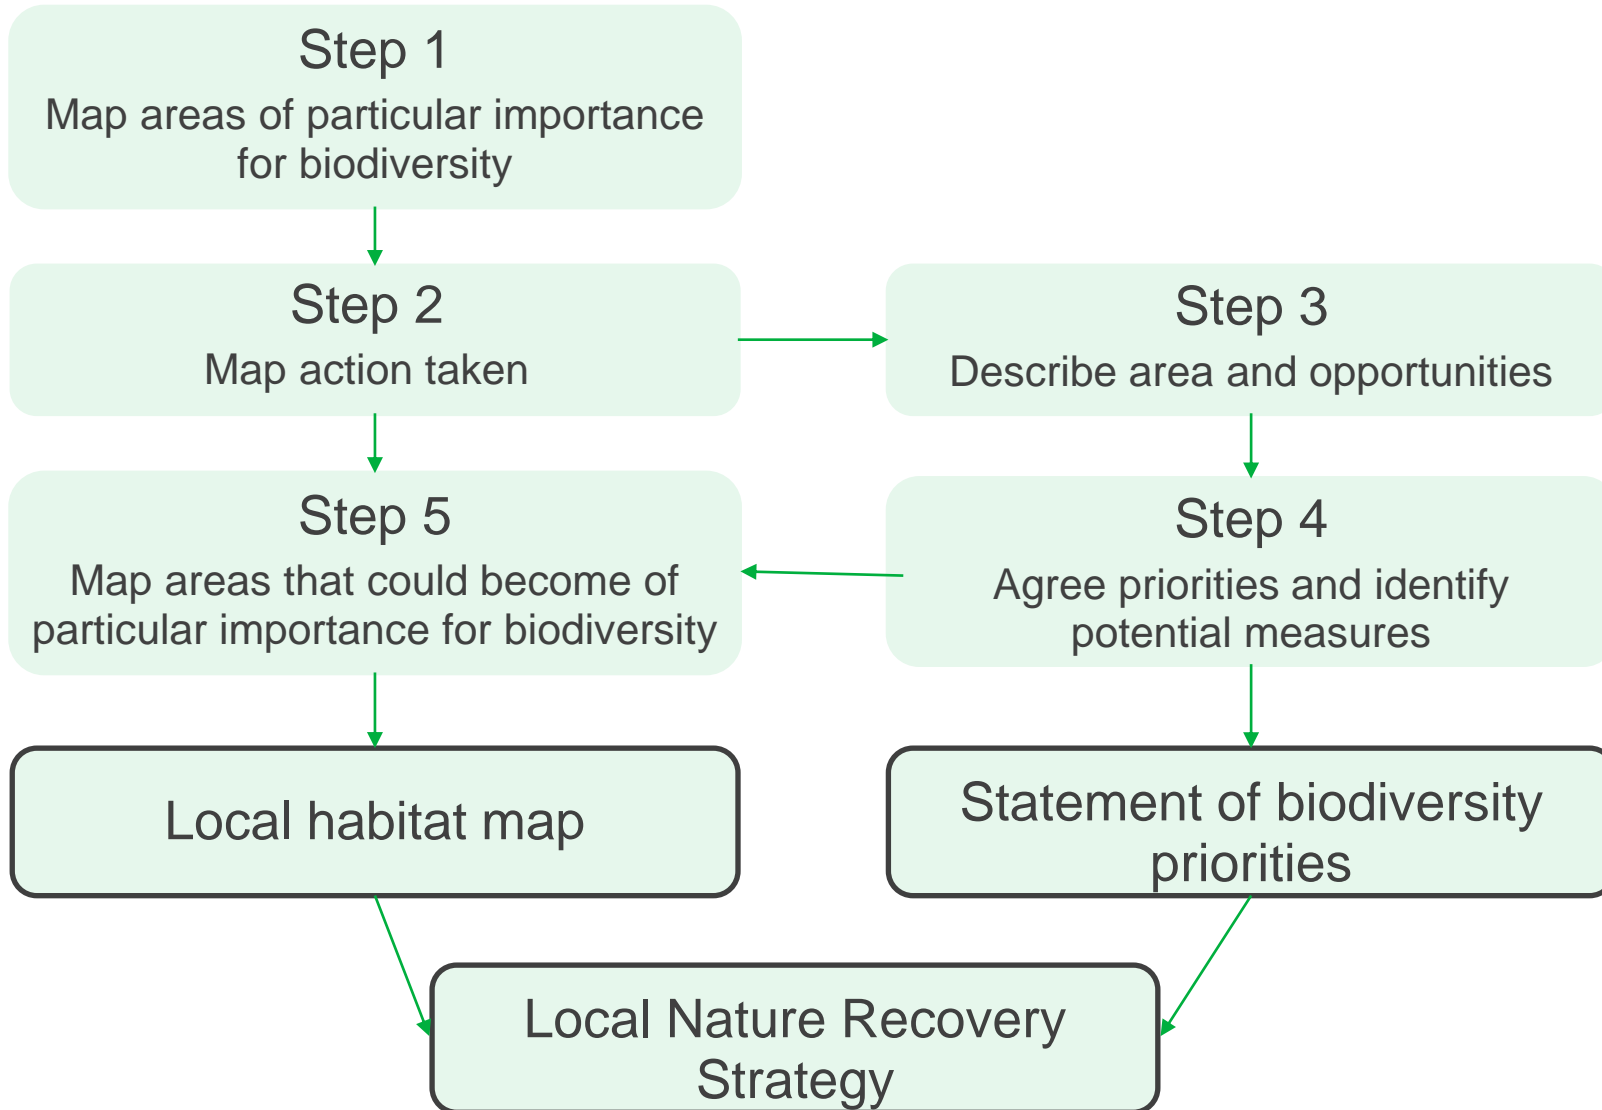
Step 1
Map areas of particular importance for biodiversity

Step 2
Map action taken

Step 3
Describe area and opportunities

Step 5
Map areas that could become of particular importance for biodiversity

Step 4
Agree priorities and identify potential measures

Local habitat map

Statement of biodiversity priorities

Local Nature Recovery Strategy